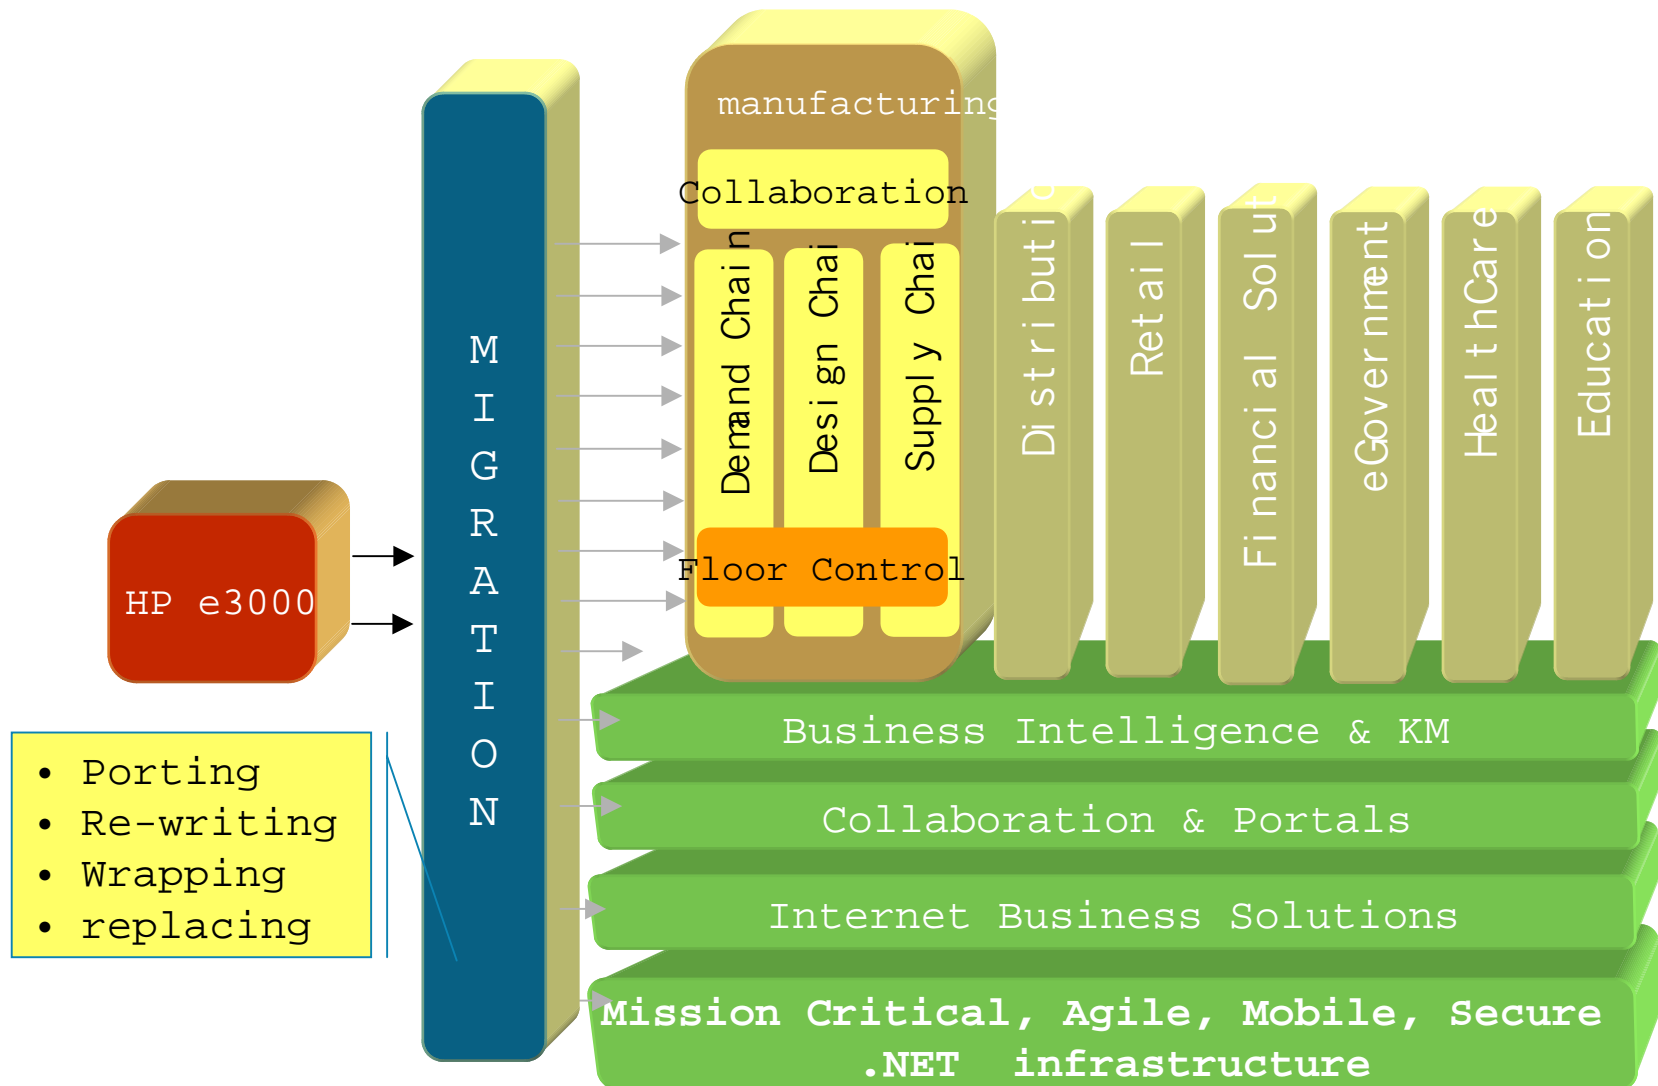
manufacturing

Collaboration

Demand Chain

Design Chai

Supply Chai

Floor Control

Distributio

Retail

Financial Solut

eGovernment

HealthCare

Education

HP e3000

MIGRATION

• Porting
• Re-writing
• Wrapping
• replacing

Business Intelligence & KM

Collaboration & Portals

Internet Business Solutions

Mission Critical, Agile, Mobile, Secure .NET infrastructure